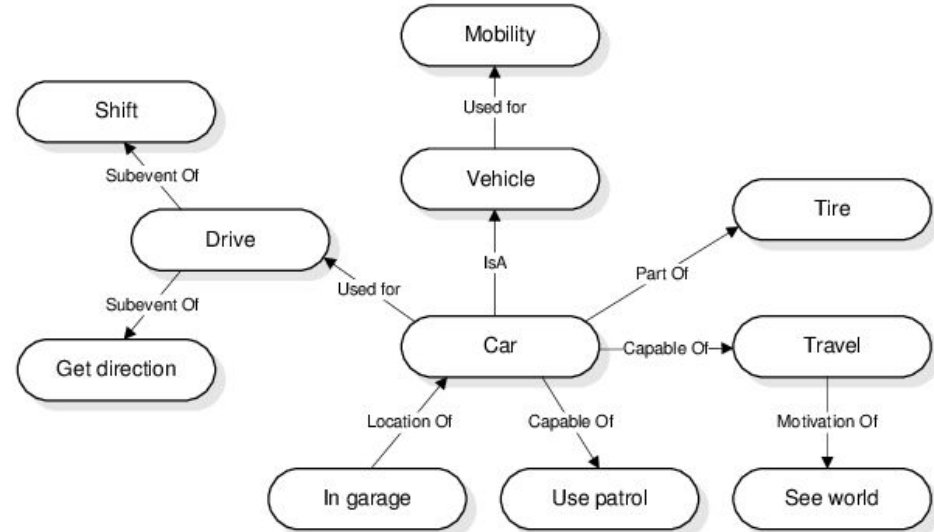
Mobility

Used for

Shift

Vehicle

Subevent Of

Tire

Drive

IsA

Part Of

Used for

Subevent Of

Car

Capable Of

Travel

Get direction

Location Of

Capable Of

Motivation Of

In garage

Use patrol

See world